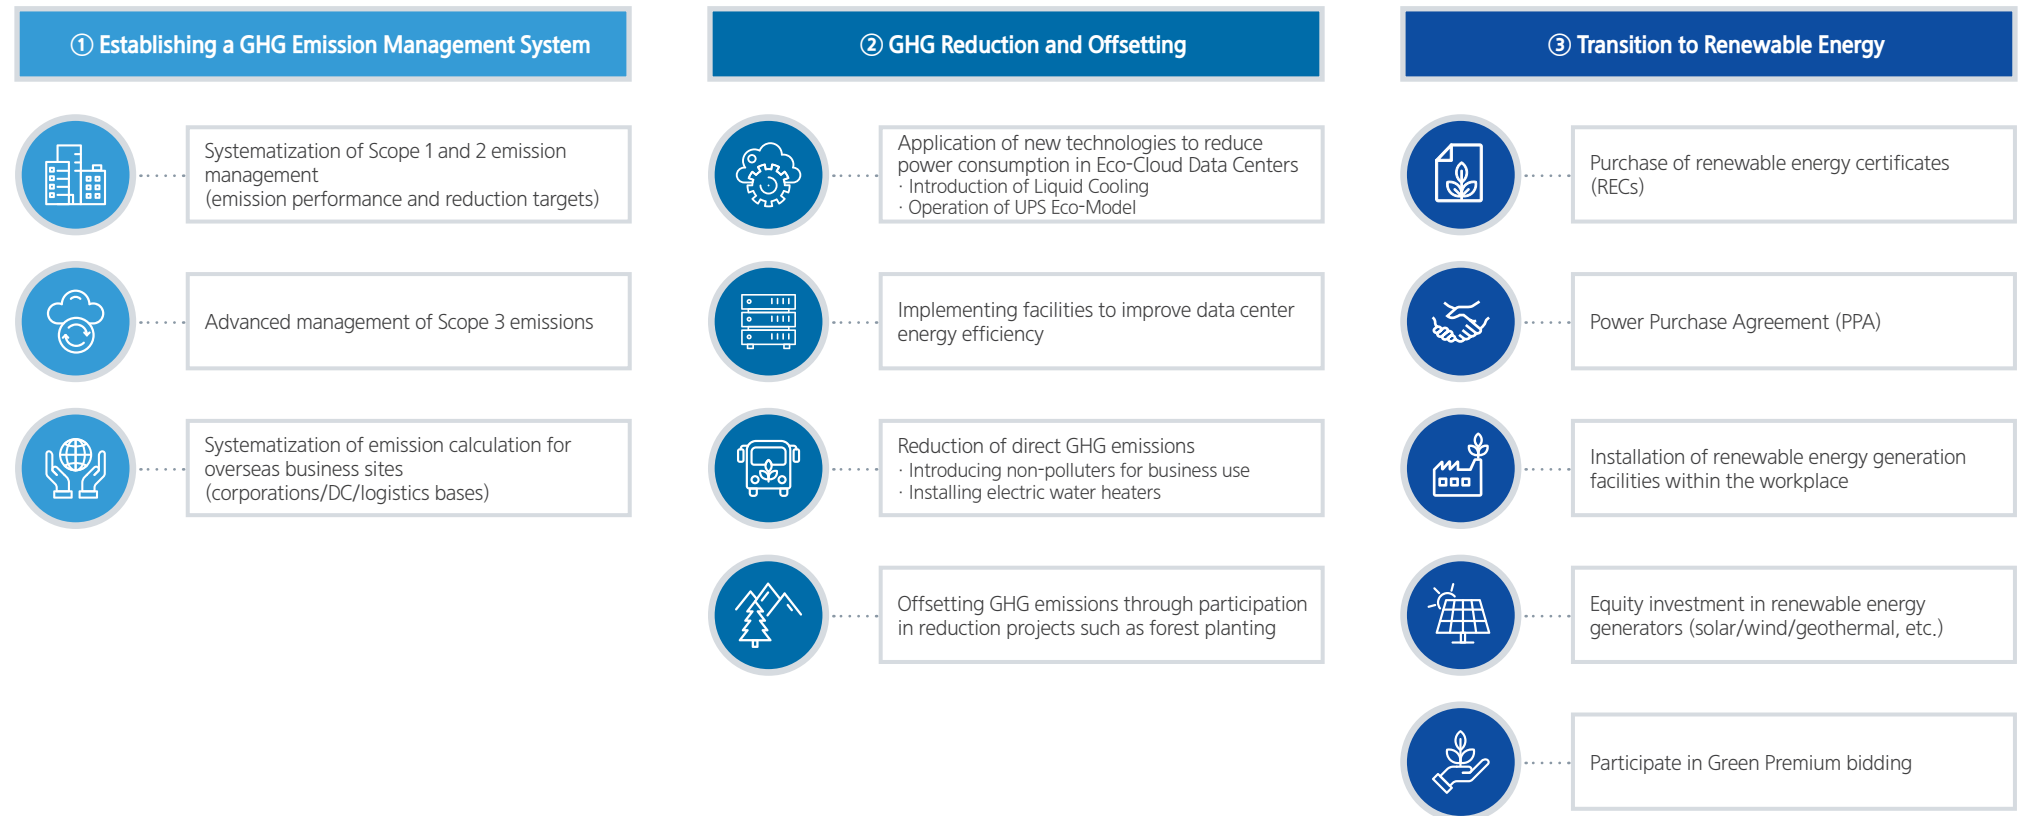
① Establishing a GHG Emission Management System

Systematization of Scope 1 and 2 emission management
(emission performance and reduction targets)

Advanced management of Scope 3 emissions

Systematization of emission calculation for overseas business sites
(corporations/DC/logistics bases)

② GHG Reduction and Offsetting

Application of new technologies to reduce power consumption in Eco-Cloud Data Centers
· Introduction of Liquid Cooling
· Operation of UPS Eco-Model

Implementing facilities to improve data center energy efficiency

Reduction of direct GHG emissions
· Introducing non-polluters for business use
· Installing electric water heaters

Offsetting GHG emissions through participation in reduction projects such as forest planting

③ Transition to Renewable Energy

Purchase of renewable energy certificates (RECs)

Power Purchase Agreement (PPA)

Installation of renewable energy generation facilities within the workplace

Equity investment in renewable energy generators (solar/wind/geothermal, etc.)

Participate in Green Premium bidding